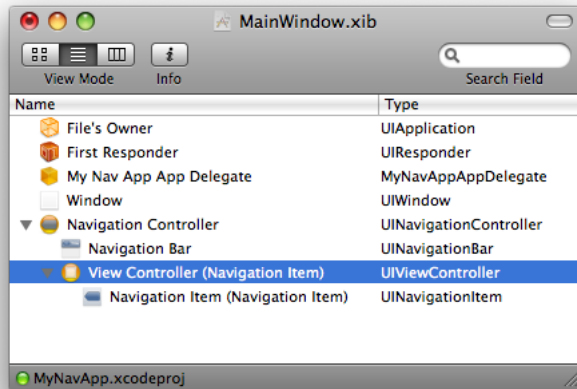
MainWindow.xib

View Mode Info

Search Field

| Name | Type |
|---|---|
| File's Owner | UIApplication |
| First Responder | UIResponder |
| My Nav App App Delegate | MyNavAppAppDelegate |
| Window | UIWindow |
| Navigation Controller | UINavigationController |
| Navigation Bar | UINavigationBar |
| View Controller (Navigation Item) | UIViewController |
| Navigation Item (Navigation Item) | UINavigationItem |

MyNavApp.xcodeproj